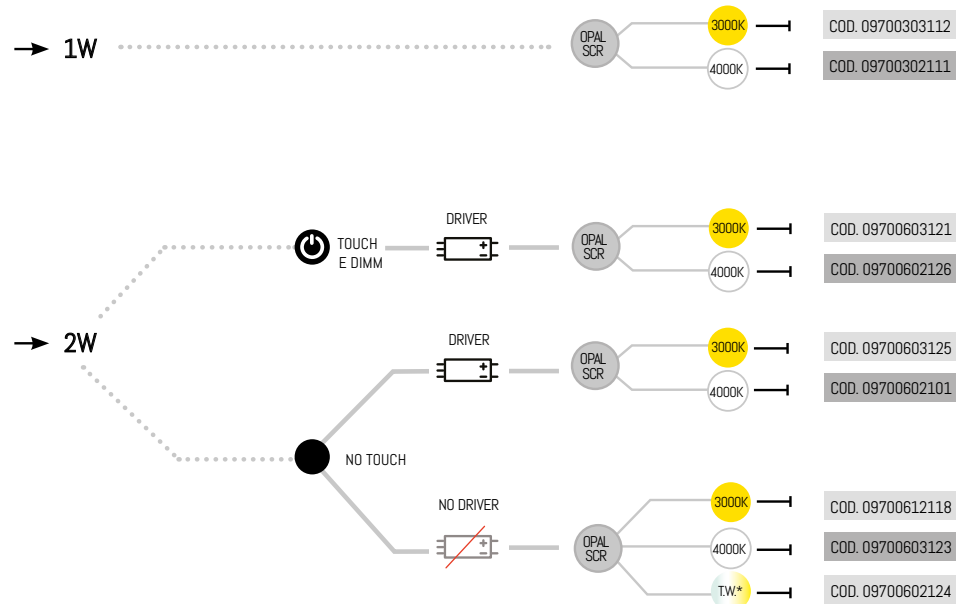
1W
OPAL SCR
3000K
COD. 09700303112
4000K
COD. 09700302111

2W
TOUCH E DIMM
DRIVER
OPAL SCR
3000K
COD. 09700603121
4000K
COD. 09700602126

DRIVER
OPAL SCR
3000K
COD. 09700603125
4000K
COD. 09700602101

NO TOUCH

NO DRIVER
OPAL SCR
3000K
COD. 09700612118
4000K
COD. 09700603123
T.W.*
COD. 09700602124